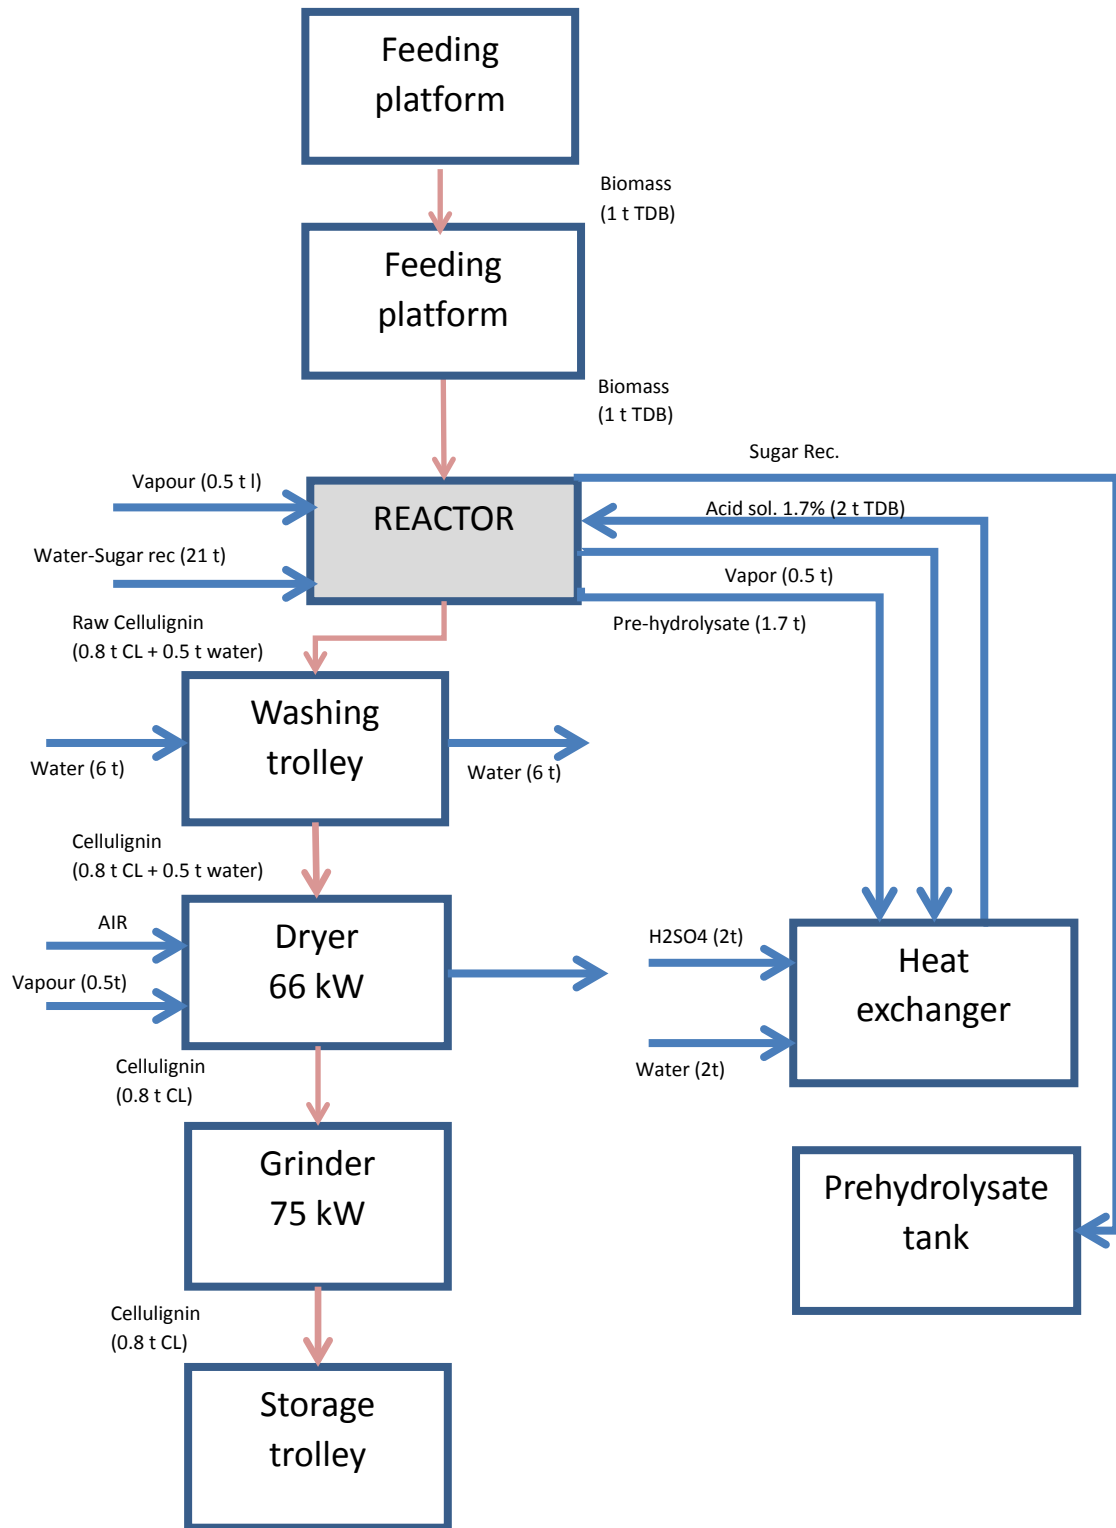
Feeding platform

Biomass
(1 t TDB)

Feeding platform

Biomass
(1 t TDB)

Sugar Rec.

Vapour (0.5 t l)

REACTOR

Acid sol. 1.7% (2 t TDB)

Water-Sugar rec (21 t)

Vapor (0.5 t)

Raw Cellulignin
(0.8 t CL + 0.5 t water)

Pre-hydrolysate (1.7 t)

Washing trolley

Water (6 t)

Water (6 t)

Cellulignin
(0.8 t CL + 0.5 t water)

AIR

Dryer
66 kW

H2SO4 (2t)

Heat exchanger

Vapour (0.5t)

Cellulignin
(0.8 t CL)

Water (2t)

Grinder
75 kW

Prehydrolysate tank

Cellulignin
(0.8 t CL)

Storage trolley